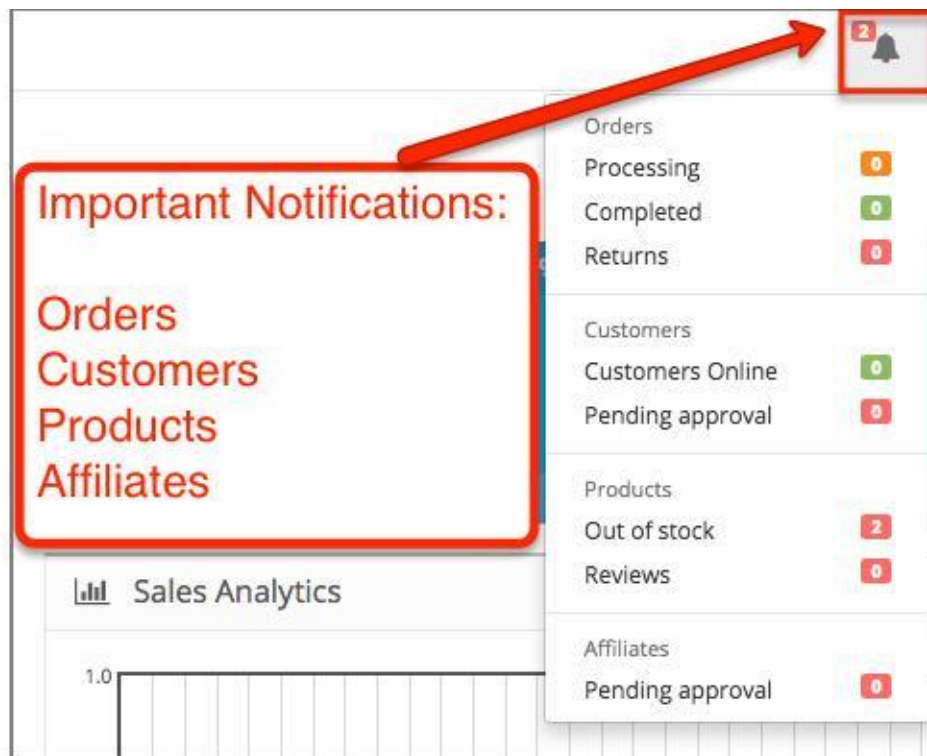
2

Important Notifications:

Orders
Customers
Products
Affiliates

Orders
Processing 0
Completed 0
Returns 0

Customers
Customers Online 0
Pending approval 0

Products
Out of stock 2
Reviews 0

Affiliates
Pending approval 0

Sales Analytics

1.0